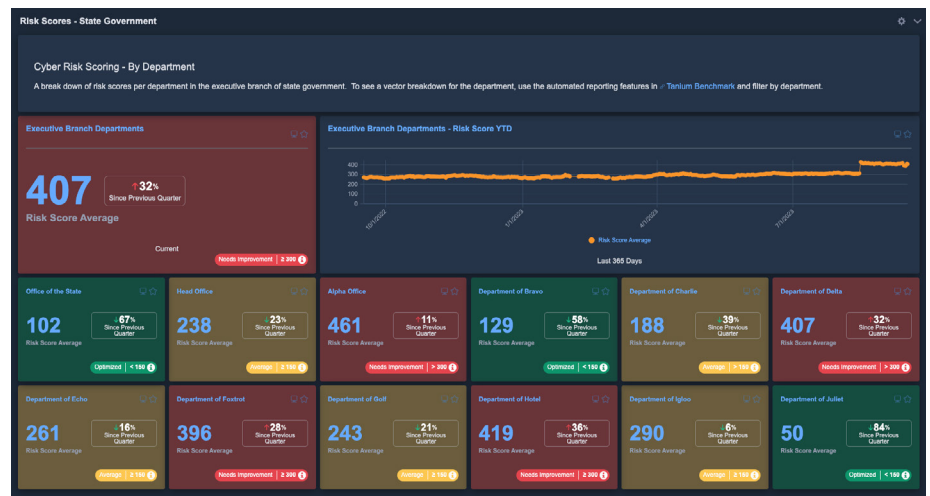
Risk Scores - State Government

Cyber Risk Scoring - By Department

A break down of risk scores per department in the executive branch of state government. To see a vector breakdown for the department, use the automated reporting features in Tanium Benchmark and filter by department.

Executive Branch Departments

407
Risk Score Average

↑32%
Since Previous Quarter

Current

Needs Improvement | ≥ 300

Executive Branch Departments - Risk Score YTD

400
350
300
250
200
150
100
50
0

10/1/2022
1/1/2023
4/1/2023
7/1/2023

Risk Score Average

Last 365 Days

Office of the State
102
Risk Score Average
↓67%
Since Previous Quarter
Optimized | < 150

Head Office
238
Risk Score Average
↓23%
Since Previous Quarter
Average | ≥ 150

Alpha Office
461
Risk Score Average
↑11%
Since Previous Quarter
Needs Improvement | > 300

Department of Bravo
129
Risk Score Average
↓58%
Since Previous Quarter
Optimized | < 150

Department of Charlie
188
Risk Score Average
↓39%
Since Previous Quarter
Average | > 150

Department of Delta
407
Risk Score Average
↑32%
Since Previous Quarter
Needs Improvement | > 300

Department of Echo
261
Risk Score Average
↓16%
Since Previous Quarter
Average | ≥ 150

Department of Foxtrot
396
Risk Score Average
↑28%
Since Previous Quarter
Needs Improvement | ≥ 300

Department of Golf
243
Risk Score Average
↓21%
Since Previous Quarter
Average | ≥ 150

Department of Hotel
419
Risk Score Average
↑36%
Since Previous Quarter
Needs Improvement | ≥ 300

Department of Igloo
290
Risk Score Average
↓6%
Since Previous Quarter
Average | ≥ 150

Department of Juliet
50
Risk Score Average
↓84%
Since Previous Quarter
Optimized | < 150